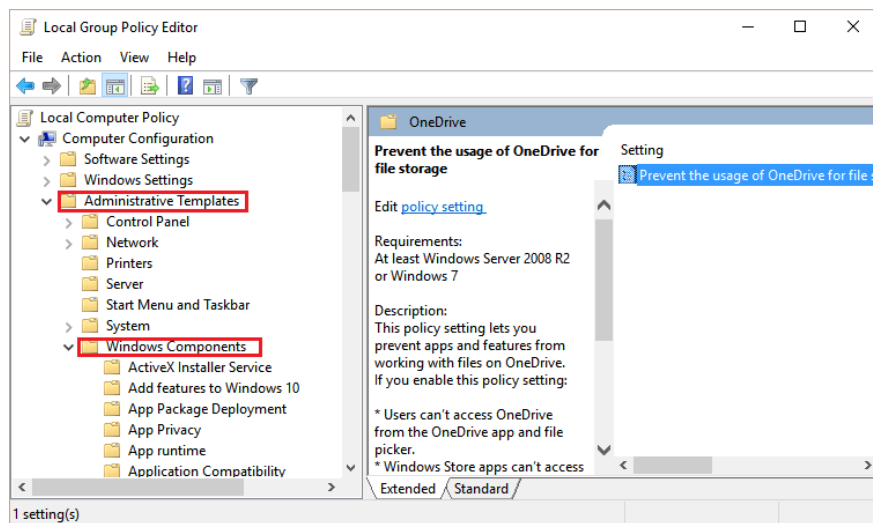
Local Group Policy Editor

File Action View Help

Local Computer Policy
Computer Configuration
Software Settings
Windows Settings
Administrative Templates
Control Panel
Network
Printers
Server
Start Menu and Taskbar
System
Windows Components
ActiveX Installer Service
Add features to Windows 10
App Package Deployment
App Privacy
App runtime
Application Compatibility

OneDrive

Prevent the usage of OneDrive for file storage

Edit policy setting

Requirements:
At least Windows Server 2008 R2 or Windows 7

Description:
This policy setting lets you prevent apps and features from working with files on OneDrive.
If you enable this policy setting:

* Users can't access OneDrive from the OneDrive app and file picker.
* Windows Store apps can't access

Setting
Prevent the usage of OneDrive for file s

Extended Standard

1 setting(s)